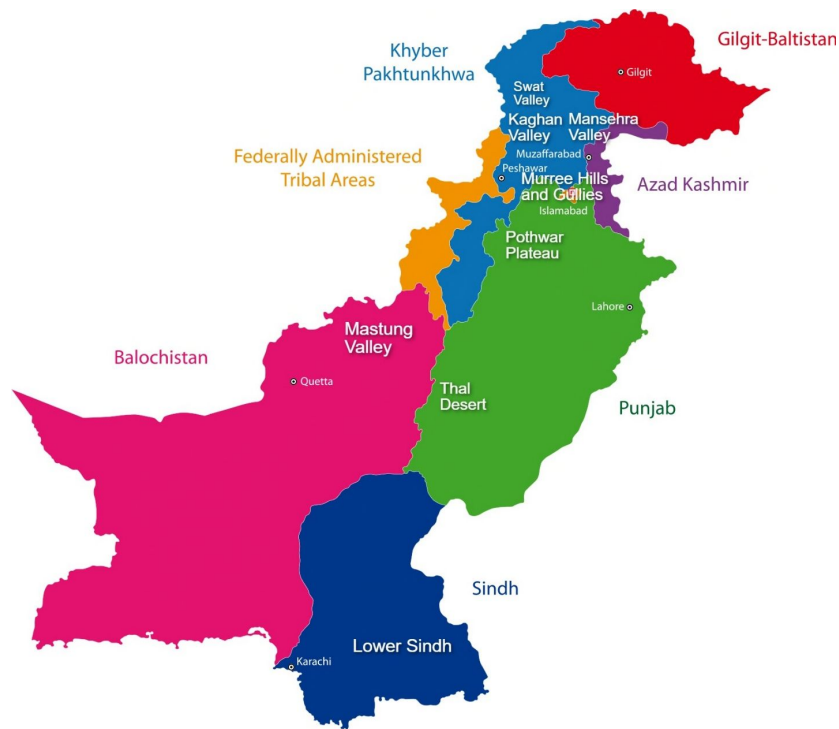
Khyber Pakhtunkhwa

Gilgit-Baltistan

Gilgit

Swat Valley

Kaghan Valley

Mansehra Valley

Federally Administered Tribal Areas

Muzaffarabad

Peshawar

Murree Hills and Gullies

Azad Kashmir

Islamabad

Pothwar Plateau

Lahore

Mastung Valley

Balochistan

Quetta

Thal Desert

Punjab

Sindh

Lower Sindh

Karachi